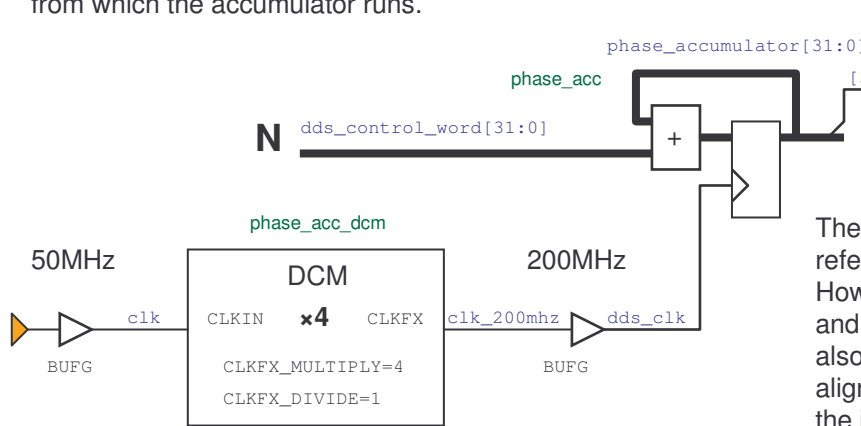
from which the accumulator runs.

phase_accumulator[31:0]

phase_acc

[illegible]

N

dds_control_word[31:0]

+

phase_acc_dcm

50MHz

DCM

200MHz

clk

CLKIN

×4

CLKFX

clk_200mhz

dds_clk

BUFG

CLKFX_MULTIPLY=4

CLKFX_DIVIDE=1

BUFG

The
refe
How
and
also
aligi
the